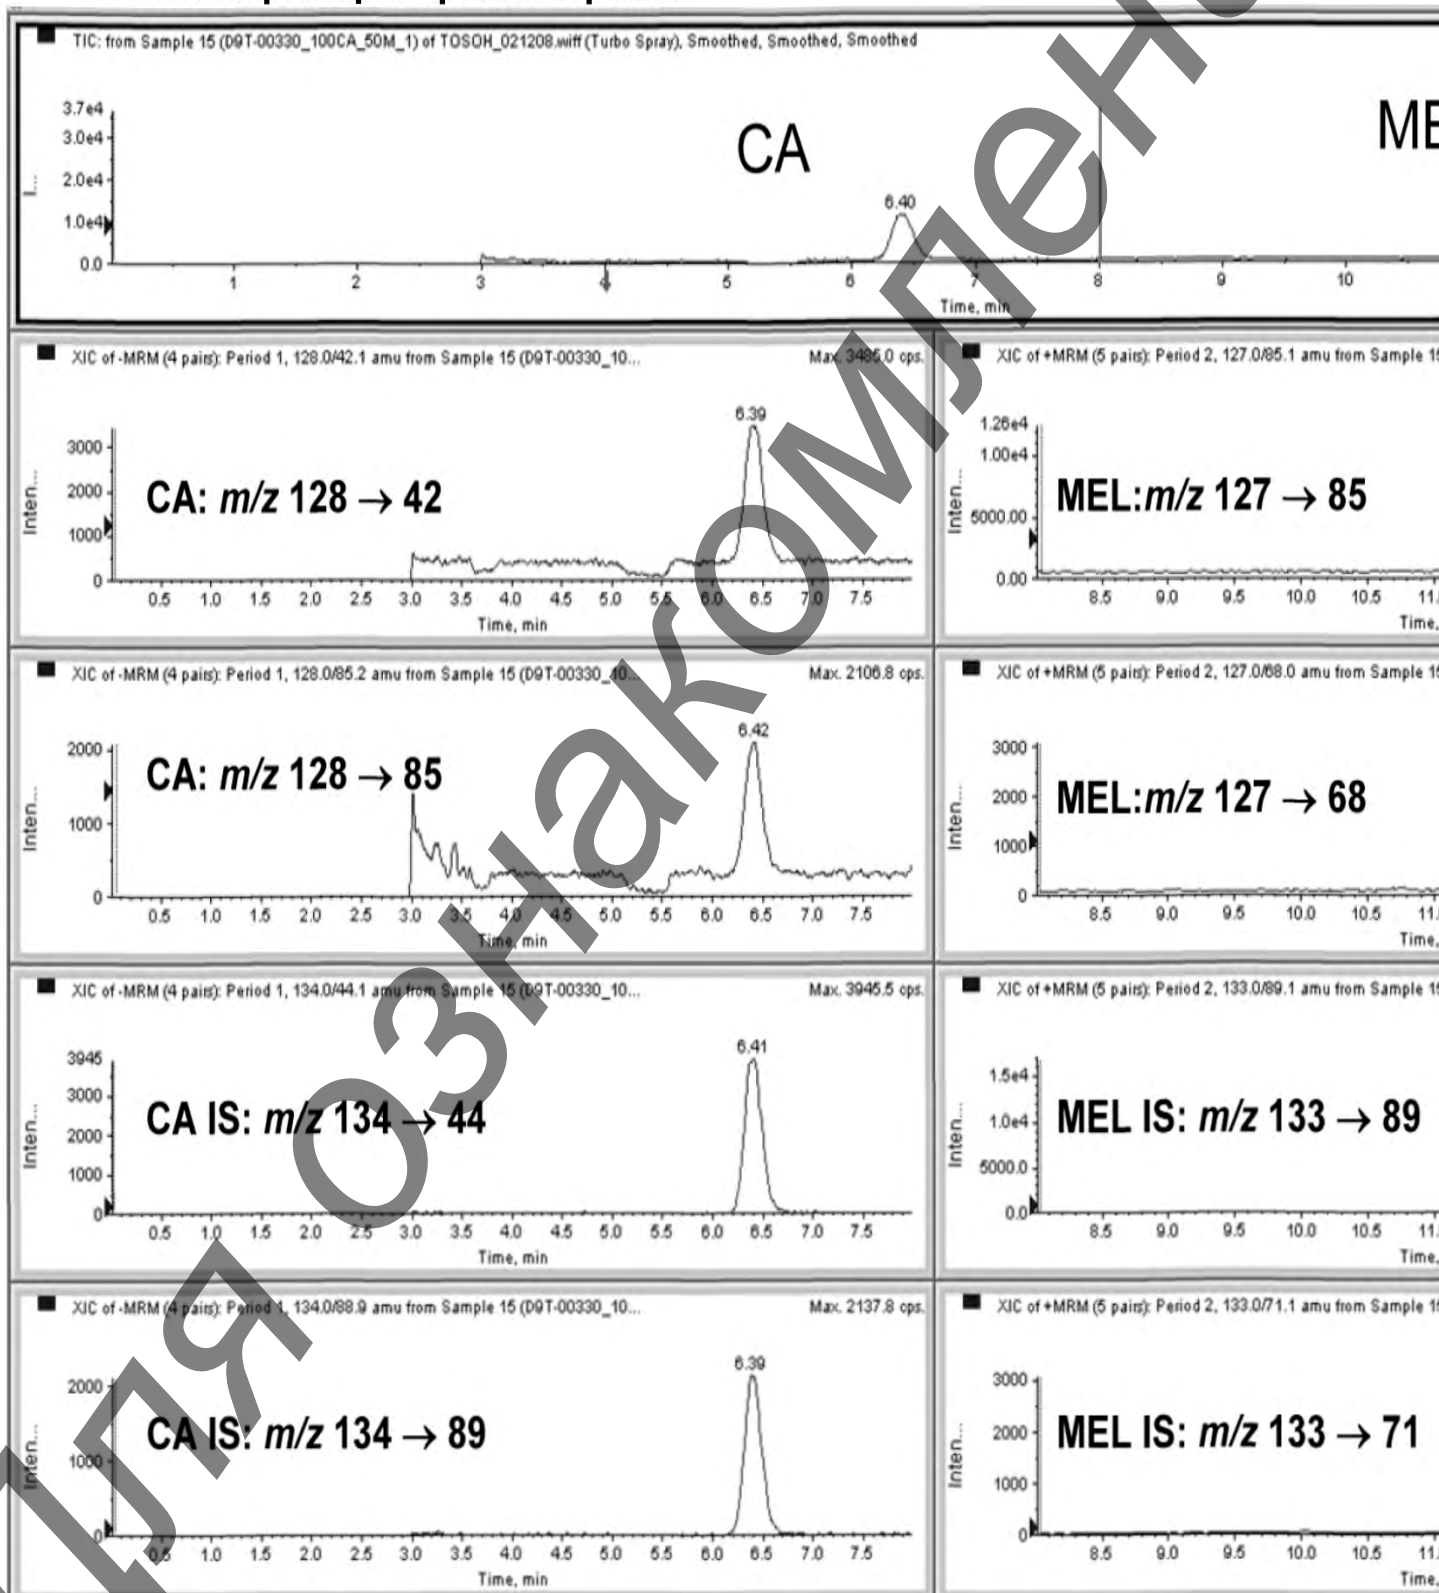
TIC: from Sample 15 (D9T-00330_100CA_50M_1) of TOSOH_021208.wiff (Turbo Spray), Smoothed, Smoothed, Smoothed

3.7e4
3.0e4
2.0e4
1.0e4
0.0
I...

CA
ME

6.40

1 2 3 4 5 6 7 8 9 10
Time, min

XIC of -MRM (4 pairs): Period 1, 128.0/42.1 amu from Sample 15 (D9T-00330_10... Max. 3485.0 cps.

3000
2000
1000
0
Inten...

CA: $m/z$ 128 $\rightarrow$ 42

6.39

0.5 1.0 1.5 2.0 2.5 3.0 3.5 4.0 4.5 5.0 5.5 6.0 6.5 7.0 7.5
Time, min

XIC of +MRM (5 pairs): Period 2, 127.0/85.1 amu from Sample 1

1.26e4
1.00e4
5000.00
0.00
Inten...

MEL:$m/z$ 127 $\rightarrow$ 85

8.5 9.0 9.5 10.0 10.5 11.
Time,

XIC of -MRM (4 pairs): Period 1, 128.0/85.2 amu from Sample 15 (D9T-00330_10... Max. 2106.8 cps.

2000
1000
0
Inten...

CA: $m/z$ 128 $\rightarrow$ 85

6.42

0.5 1.0 1.5 2.0 2.5 3.0 3.5 4.0 4.5 5.0 5.5 6.0 6.5 7.0 7.5
Time, min

XIC of +MRM (5 pairs): Period 2, 127.0/68.0 amu from Sample 1

3000
2000
1000
0
Inten...

MEL:$m/z$ 127 $\rightarrow$ 68

8.5 9.0 9.5 10.0 10.5 11.
Time,

XIC of -MRM (4 pairs): Period 1, 134.0/44.1 amu from Sample 15 (D9T-00330_10... Max. 3945.5 cps.

3945
3000
2000
1000
0
Inten...

CA IS: $m/z$ 134 $\rightarrow$ 44

6.41

0.5 1.0 1.5 2.0 2.5 3.0 3.5 4.0 4.5 5.0 5.5 6.0 6.5 7.0 7.5
Time, min

XIC of +MRM (5 pairs): Period 2, 133.0/89.1 amu from Sample 1

1.5e4
1.0e4
5000.0
0.0
Inten...

MEL IS: $m/z$ 133 $\rightarrow$ 89

8.5 9.0 9.5 10.0 10.5 11.
Time,

XIC of -MRM (4 pairs): Period 1, 134.0/88.9 amu from Sample 15 (D9T-00330_10... Max. 2137.8 cps.

2000
1000
0
Inten...

CA IS: $m/z$ 134 $\rightarrow$ 89

6.39

0.5 1.0 1.5 2.0 2.5 3.0 3.5 4.0 4.5 5.0 5.5 6.0 6.5 7.0 7.5
Time, min

XIC of +MRM (5 pairs): Period 2, 133.0/71.1 amu from Sample 1

3000
2000
1000
0
Inten...

MEL IS: $m/z$ 133 $\rightarrow$ 71

8.5 9.0 9.5 10.0 10.5 11.
Time,

Для ознакомления